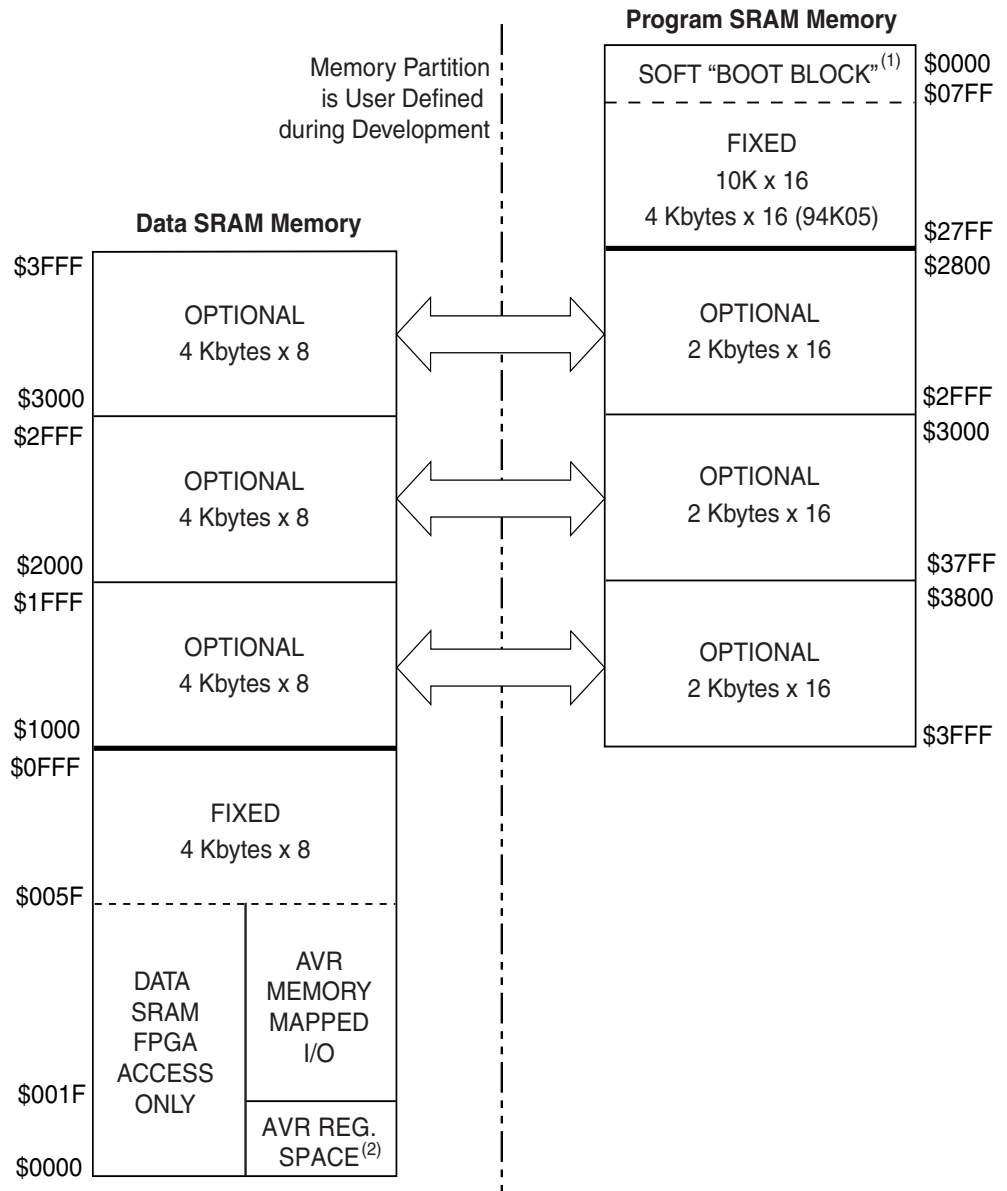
Program SRAM Memory

Memory Partition is User Defined during Development

SOFT "BOOT BLOCK"$^{(1)}$ $0000
$07FF

FIXED
10K x 16
4 Kbytes x 16 (94K05)
$27FF

Data SRAM Memory

$3FFF
OPTIONAL
4 Kbytes x 8
$3000

$2FFF
OPTIONAL
4 Kbytes x 8
$2000

$1FFF
OPTIONAL
4 Kbytes x 8
$1000

$0FFF
FIXED
4 Kbytes x 8
$005F

DATA SRAM FPGA ACCESS ONLY

AVR MEMORY MAPPED I/O

$001F

AVR REG. SPACE$^{(2)}$

$0000

$2800
OPTIONAL
2 Kbytes x 16
$2FFF

$3000
OPTIONAL
2 Kbytes x 16
$37FF

$3800
OPTIONAL
2 Kbytes x 16
$3FFF